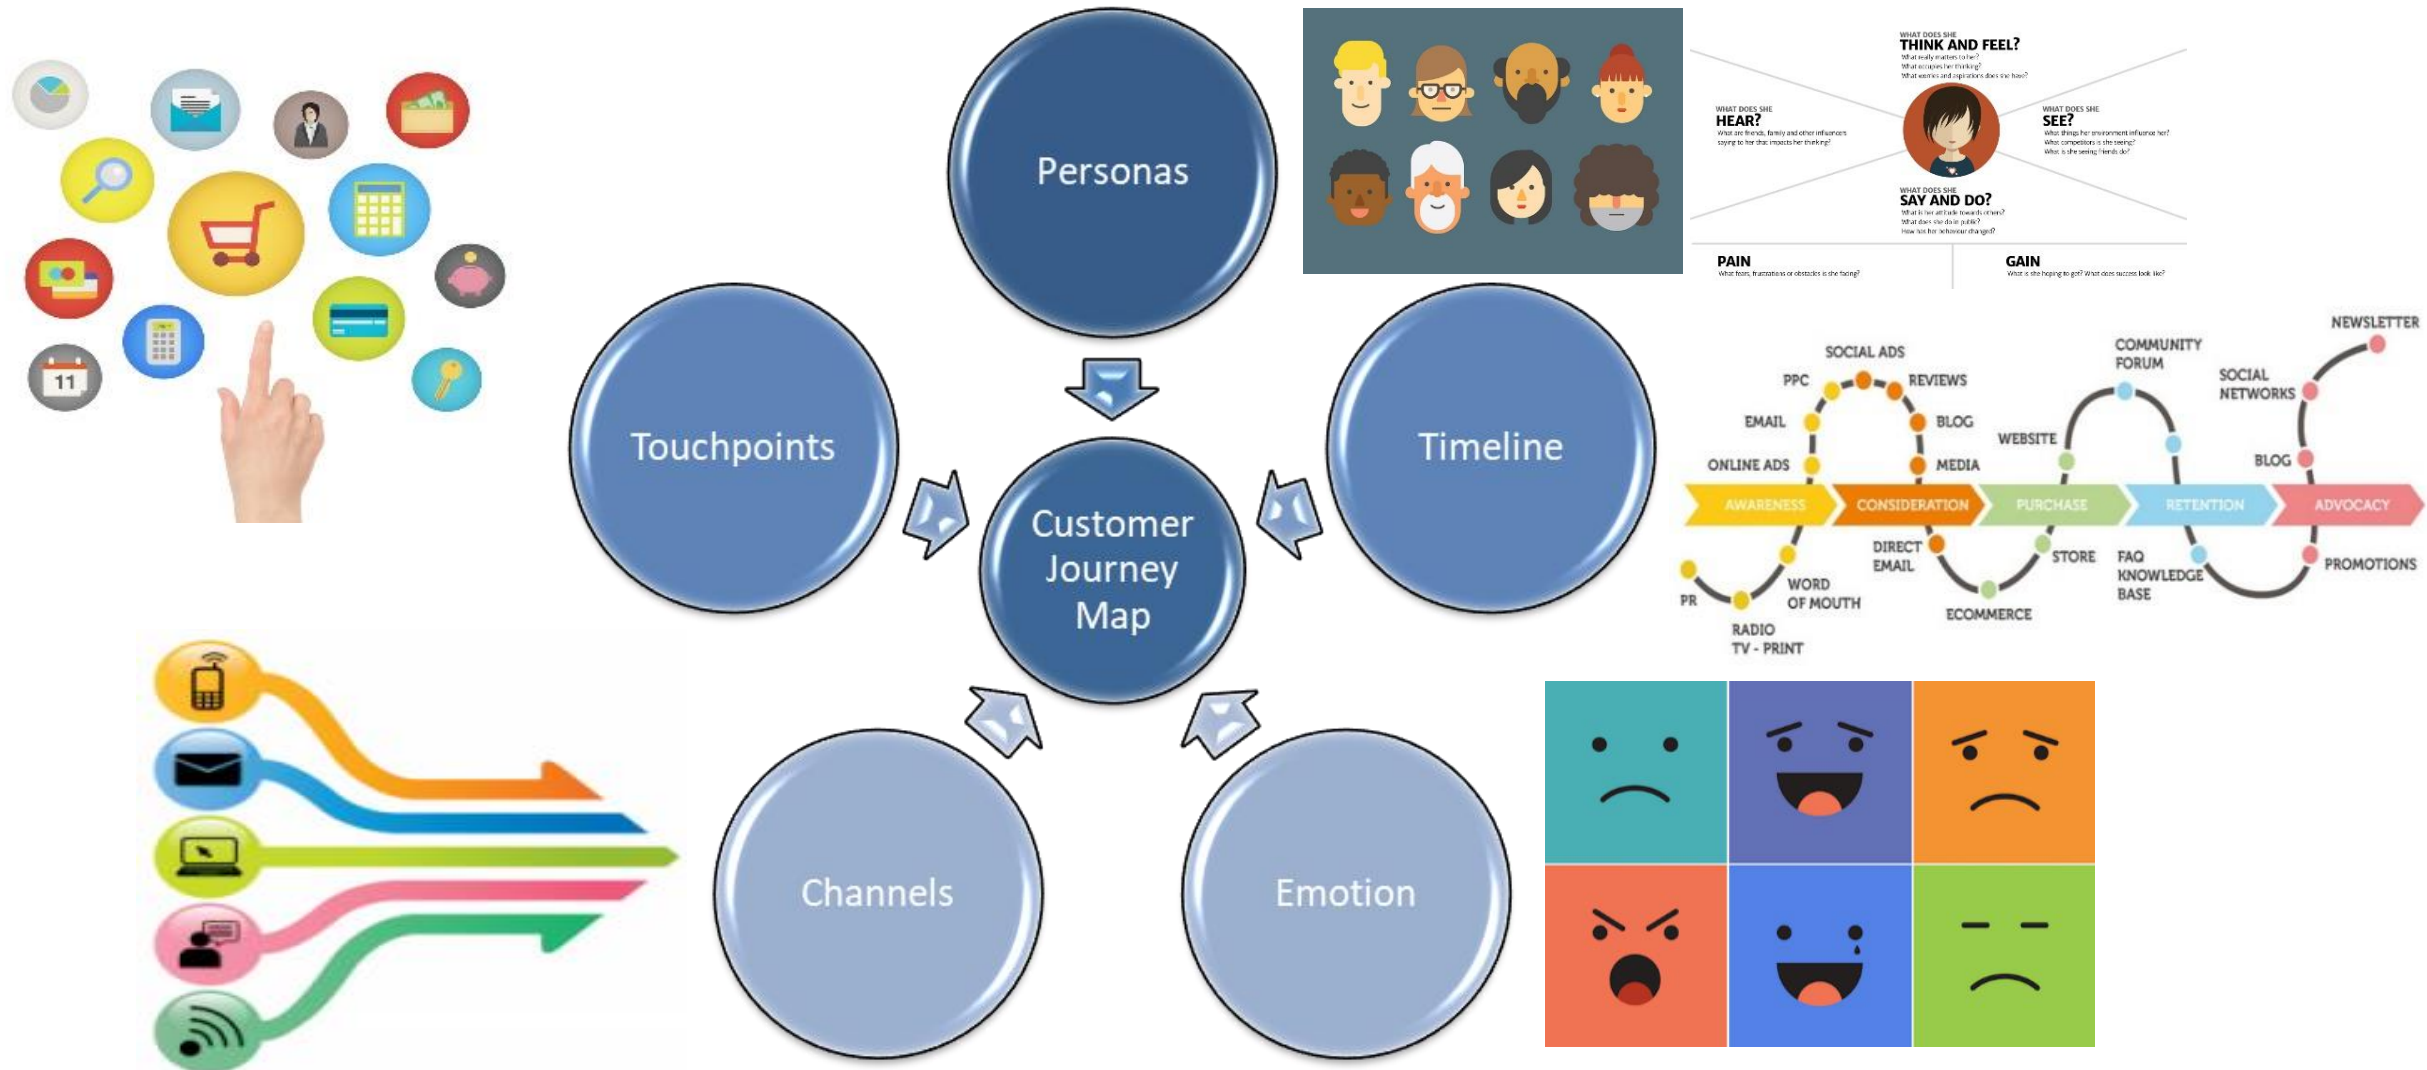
11

Personas

WHAT DOES SHE
THINK AND FEEL?
What really matters to her?
What occupies her thinking?
What worries and aspirations does she have?

WHAT DOES SHE
HEAR?
What are friends, family and other influencers saying to her that impacts her thinking?

WHAT DOES SHE
SEE?
What things her environment influence her?
What competitors is she seeing?
What is she seeing friends do?

WHAT DOES SHE
SAY AND DO?
What is her attitude towards others?
What does she do in public?
How has her behaviour changed?

PAIN
What fears, frustrations or obstacles is she facing?

GAIN
What is she hoping to get? What does success look like?

Touchpoints

Customer Journey Map

Timeline

NEWSLETTER
SOCIAL ADS
PPC
REVIEWS
COMMUNITY FORUM
SOCIAL NETWORKS
EMAIL
BLOG
WEBSITE
ONLINE ADS
MEDIA
BLOG
AWARENESS
CONSIDERATION
PURCHASE
RETENTION
ADVOCACY
DIRECT EMAIL
STORE
FAQ KNOWLEDGE BASE
PROMOTIONS
PR
WORD OF MOUTH
ECOMMERCE
RADIO TV - PRINT

Channels

Emotion